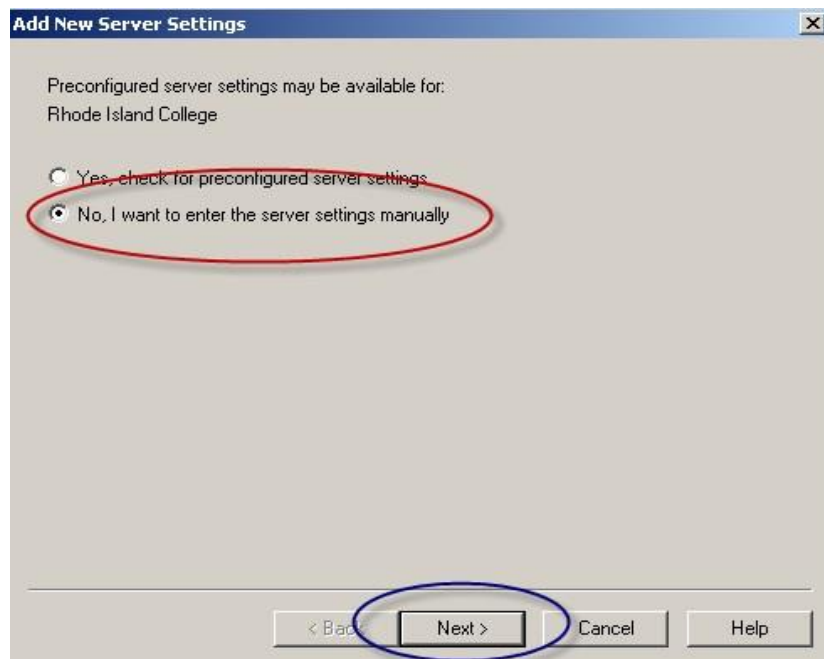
Add New Server Settings

Preconfigured server settings may be available for:
Rhode Island College

Yes, check for preconfigured server settings

No, I want to enter the server settings manually

< Back

Next >

Cancel

Help